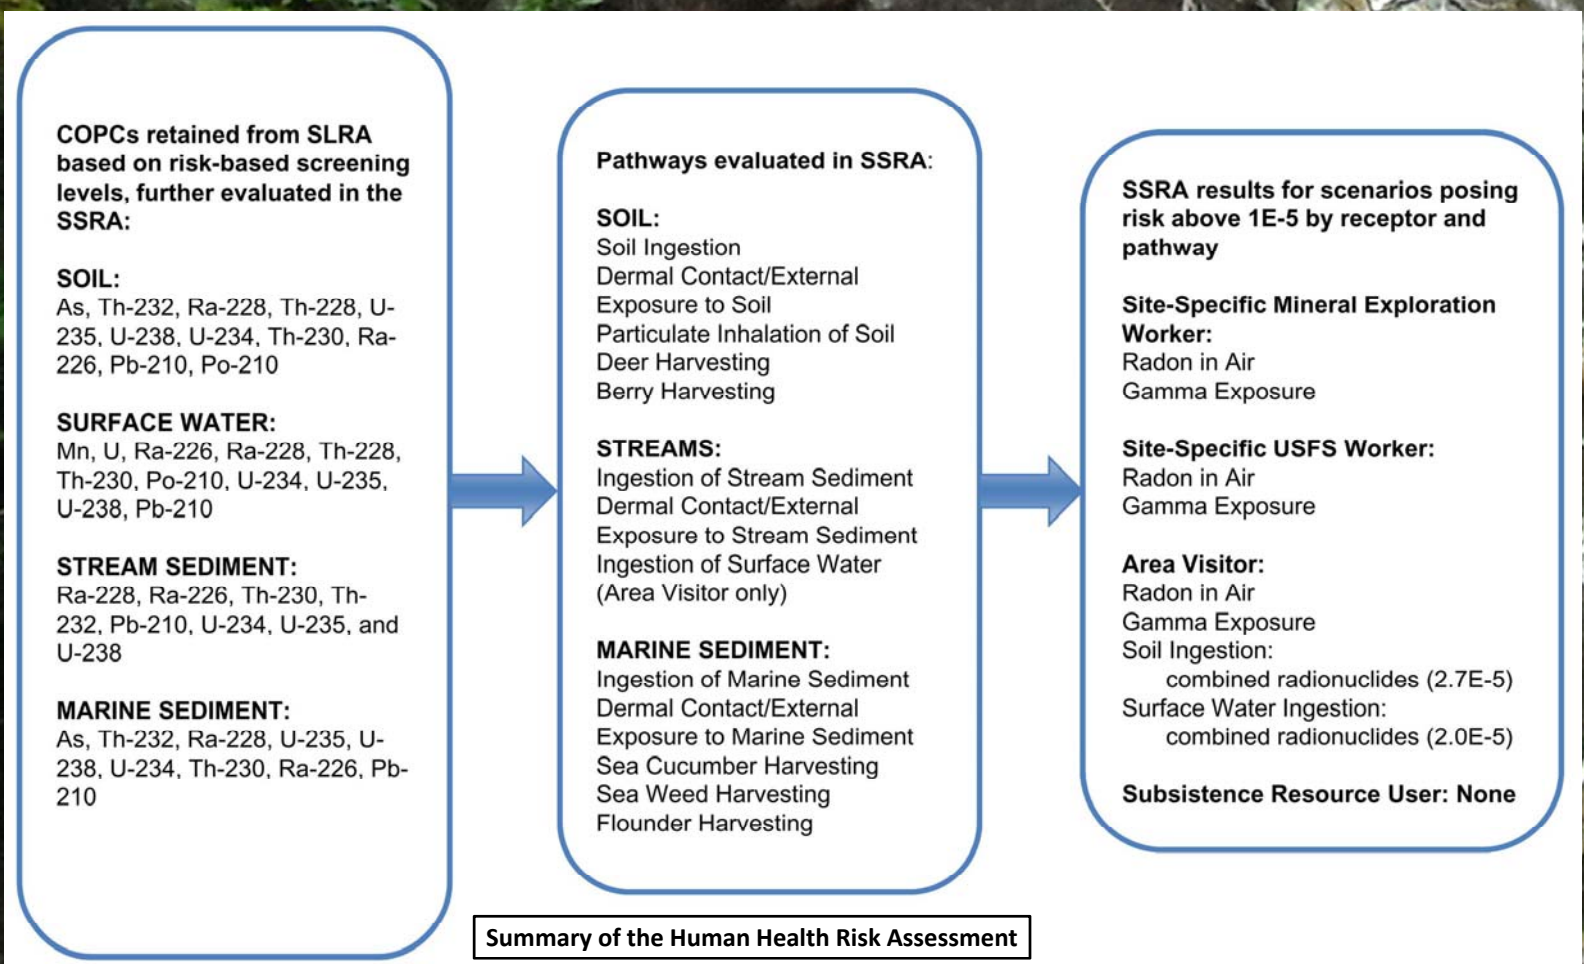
COPCs retained from SLRA based on risk-based screening levels, further evaluated in the SSRA:

SOIL:
As, Th-232, Ra-228, Th-228, U-235, U-238, U-234, Th-230, Ra-226, Pb-210, Po-210

SURFACE WATER:
Mn, U, Ra-226, Ra-228, Th-228, Th-230, Po-210, U-234, U-235, U-238, Pb-210

STREAM SEDIMENT:
Ra-228, Ra-226, Th-230, Th-232, Pb-210, U-234, U-235, and U-238

MARINE SEDIMENT:
As, Th-232, Ra-228, U-235, U-238, U-234, Th-230, Ra-226, Pb-210

Pathways evaluated in SSRA:

SOIL:
Soil Ingestion
Dermal Contact/External Exposure to Soil
Particulate Inhalation of Soil
Deer Harvesting
Berry Harvesting

STREAMS:
Ingestion of Stream Sediment
Dermal Contact/External Exposure to Stream Sediment
Ingestion of Surface Water (Area Visitor only)

MARINE SEDIMENT:
Ingestion of Marine Sediment
Dermal Contact/External Exposure to Marine Sediment
Sea Cucumber Harvesting
Sea Weed Harvesting
Flounder Harvesting

SSRA results for scenarios posing risk above 1E-5 by receptor and pathway

Site-Specific Mineral Exploration Worker:
Radon in Air
Gamma Exposure

Site-Specific USFS Worker:
Radon in Air
Gamma Exposure

Area Visitor:
Radon in Air
Gamma Exposure
Soil Ingestion:
combined radionuclides (2.7E-5)
Surface Water Ingestion:
combined radionuclides (2.0E-5)

Subsistence Resource User: None

Summary of the Human Health Risk Assessment